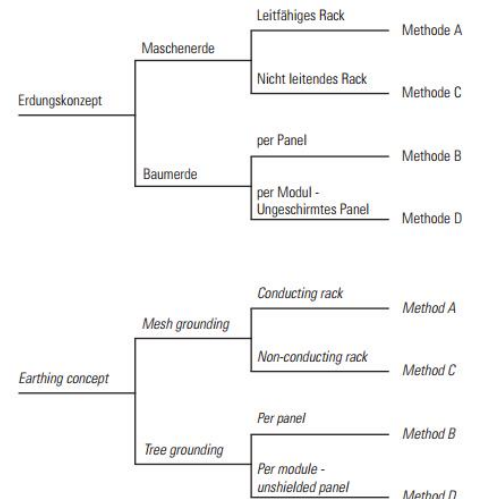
Erdungskonzept

Maschenerde

Leitfähiges Rack

Methode A

Nicht leitendes Rack

Methode C

Baumerde

per Panel

Methode B

per Modul - Ungeschirmtes Panel

Methode D

Earthing concept

Mesh grounding

Conducting rack

Method A

Non-conducting rack

Method C

Tree grounding

Per panel

Method B

Per module - unshielded panel

Method D